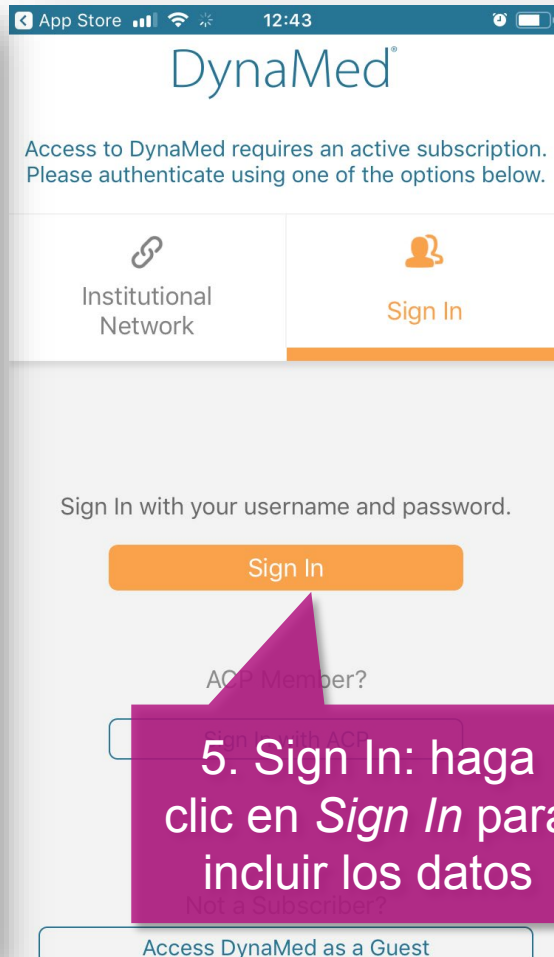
App Store 12:43

DynaMed

Access to DynaMed requires an active subscription. Please authenticate using one of the options below.

Institutional Network

Sign In

Sign In with your username and password.

Sign In

ACP Member?

Sign In with ACP

5. Sign In: haga clic en *Sign In* para incluir los datos

Not a Subscriber?

Access DynaMed as a Guest